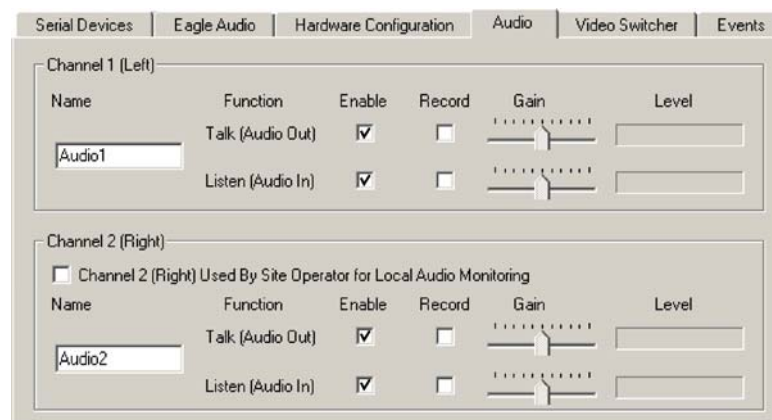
Serial Devices | Eagle Audio | Hardware Configuration | Audio | Video Switcher | Events

Channel 1 (Left)

| Name | Function | Enable | Record | Gain | Level |
|---|---|---|---|---|---|
| Audio1 | Talk (Audio Out) | ☑ | ☐ | | |
| | Listen (Audio In) | ☑ | ☐ | | |

Channel 2 (Right)

☐ Channel 2 (Right) Used By Site Operator for Local Audio Monitoring

| Name | Function | Enable | Record | Gain | Level |
|---|---|---|---|---|---|
| Audio2 | Talk (Audio Out) | ☑ | ☐ | | |
| | Listen (Audio In) | ☑ | ☐ | | |